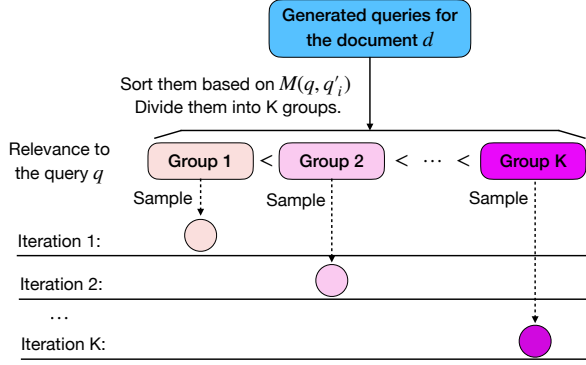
Generated queries for the document $d$

Sort them based on $M(q, q'_i)$
Divide them into K groups.

Relevance to the query $q$

Group 1 < Group 2 < ··· < Group K

Sample

Sample

Sample

Iteration 1:

Iteration 2:

...

Iteration K: